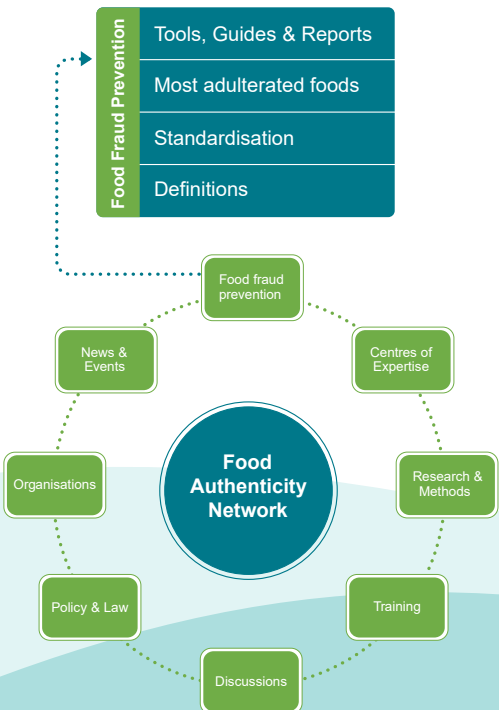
Food Fraud Prevention

Tools, Guides & Reports

Most adulterated foods

Standardisation

Definitions

Food fraud prevention

Centres of Expertise

Research & Methods

Training

Discussions

Policy & Law

Organisations

News & Events

Food Authenticity Network